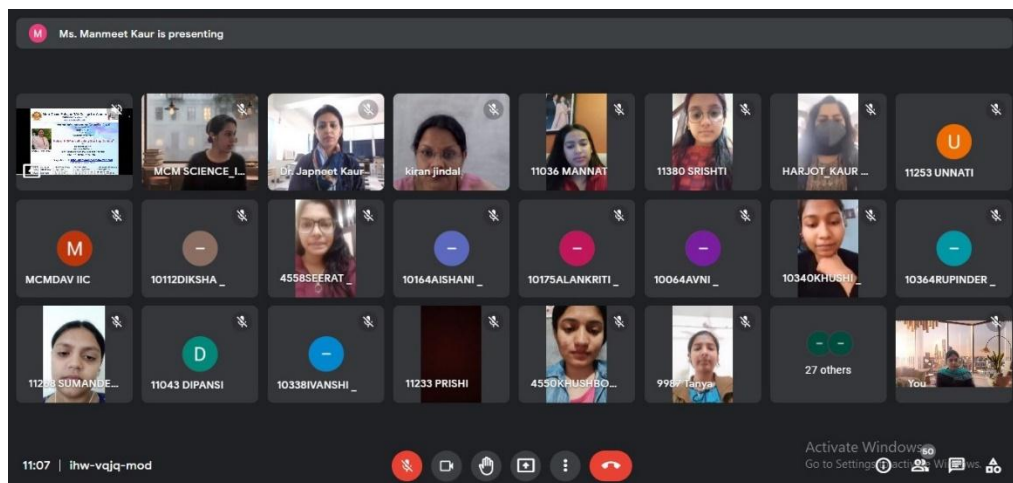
M Ms. Manmeet Kaur is presenting

MCM SCIENCE_I...
Dr. Japneet Kaur...
kiran jindal
11036 MANNAT
11380 SRISHTI
HARJOT_KAUR_...
U
11253 UNNATI

M
MCMDAV IIC
10112DIKSHA_
4558SEERAT_
10164AISHANI_
10175ALANKRITI_
10064AVNI_
10340KHUSHI_
10364RUPINDER_

11288 SUMANDE...
D
11043 DIPANSI
10338IVANSHI_
11233 PRISHI
4550KHUSHBO...
9967 Tanya
27 others
You

11:07 | ihw-vqjq-mod

Activate Windows
Go to Settings to activate Windows.
60